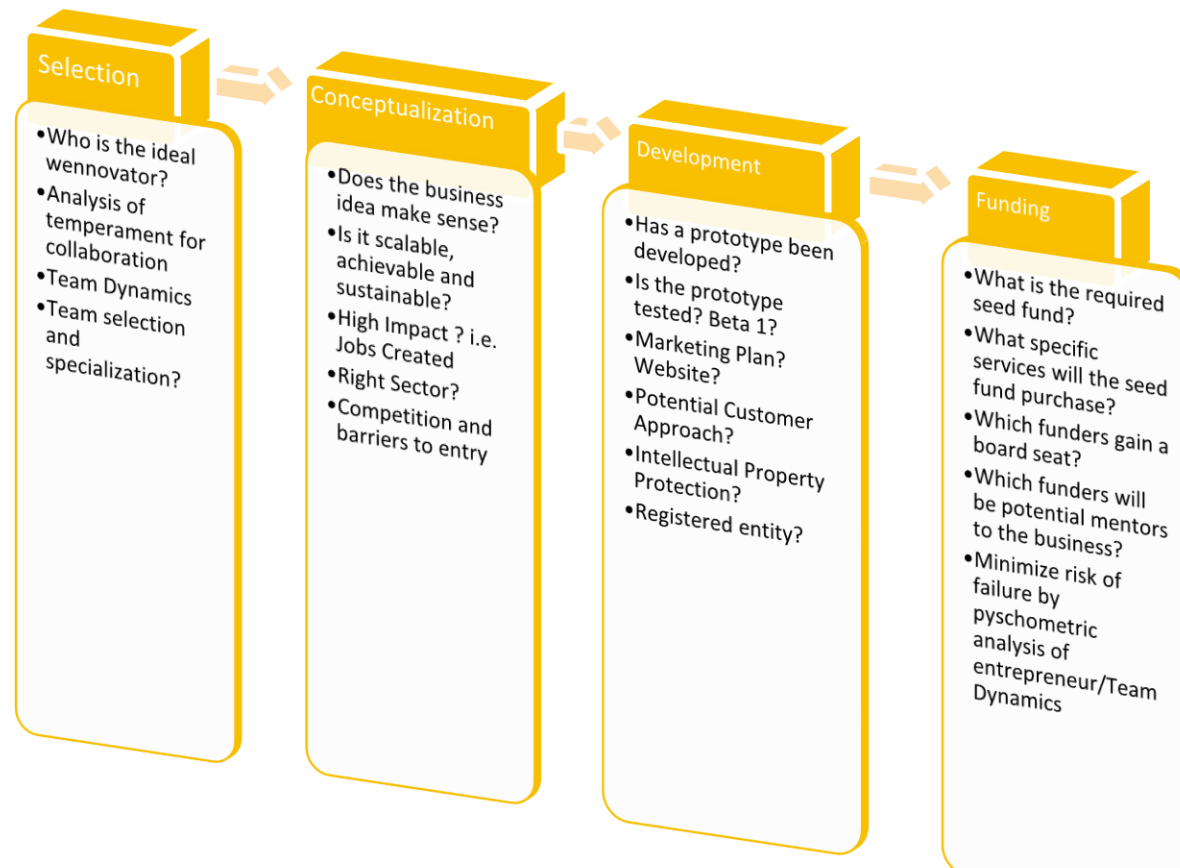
Selection

•Who is the ideal wennovator?
•Analysis of temperament for collaboration
•Team Dynamics
•Team selection and specialization?

Conceptualization

•Does the business idea make sense?
•Is it scalable, achievable and sustainable?
•High Impact ? i.e. Jobs Created
•Right Sector?
•Competition and barriers to entry

Development

•Has a prototype been developed?
•Is the prototype tested? Beta 1?
•Marketing Plan? Website?
•Potential Customer Approach?
•Intellectual Property Protection?
•Registered entity?

Funding

•What is the required seed fund?
•What specific services will the seed fund purchase?
•Which funders gain a board seat?
•Which funders will be potential mentors to the business?
•Minimize risk of failure by pyschometric analysis of entrepreneur/Team Dynamics